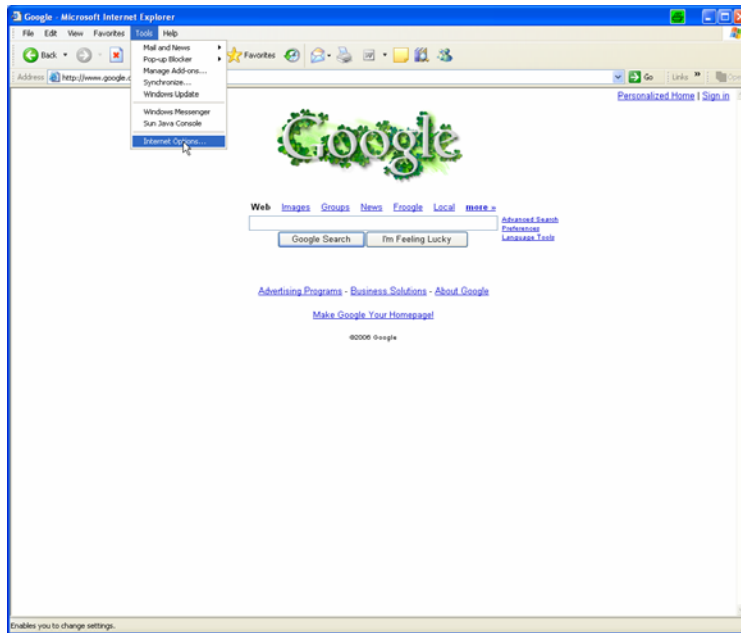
Google - Microsoft Internet Explorer

File Edit View Favorites Tools Help

Back Favorites

Address http://www.google.c

Go Links

Mail and News
Pop-up Blocker
Manage Add-ons...
Synchronize...
Windows Update
Windows Messenger
Sun Java Console
Internet Options...

Personalized Home | Sign in

Google

Web Images Groups News Froogle Local more »

Google Search I'm Feeling Lucky

Advanced Search
Preferences
Language Tools

Advertising Programs - Business Solutions - About Google

Make Google Your Homepage!

©2006 Google

Enables you to change settings.